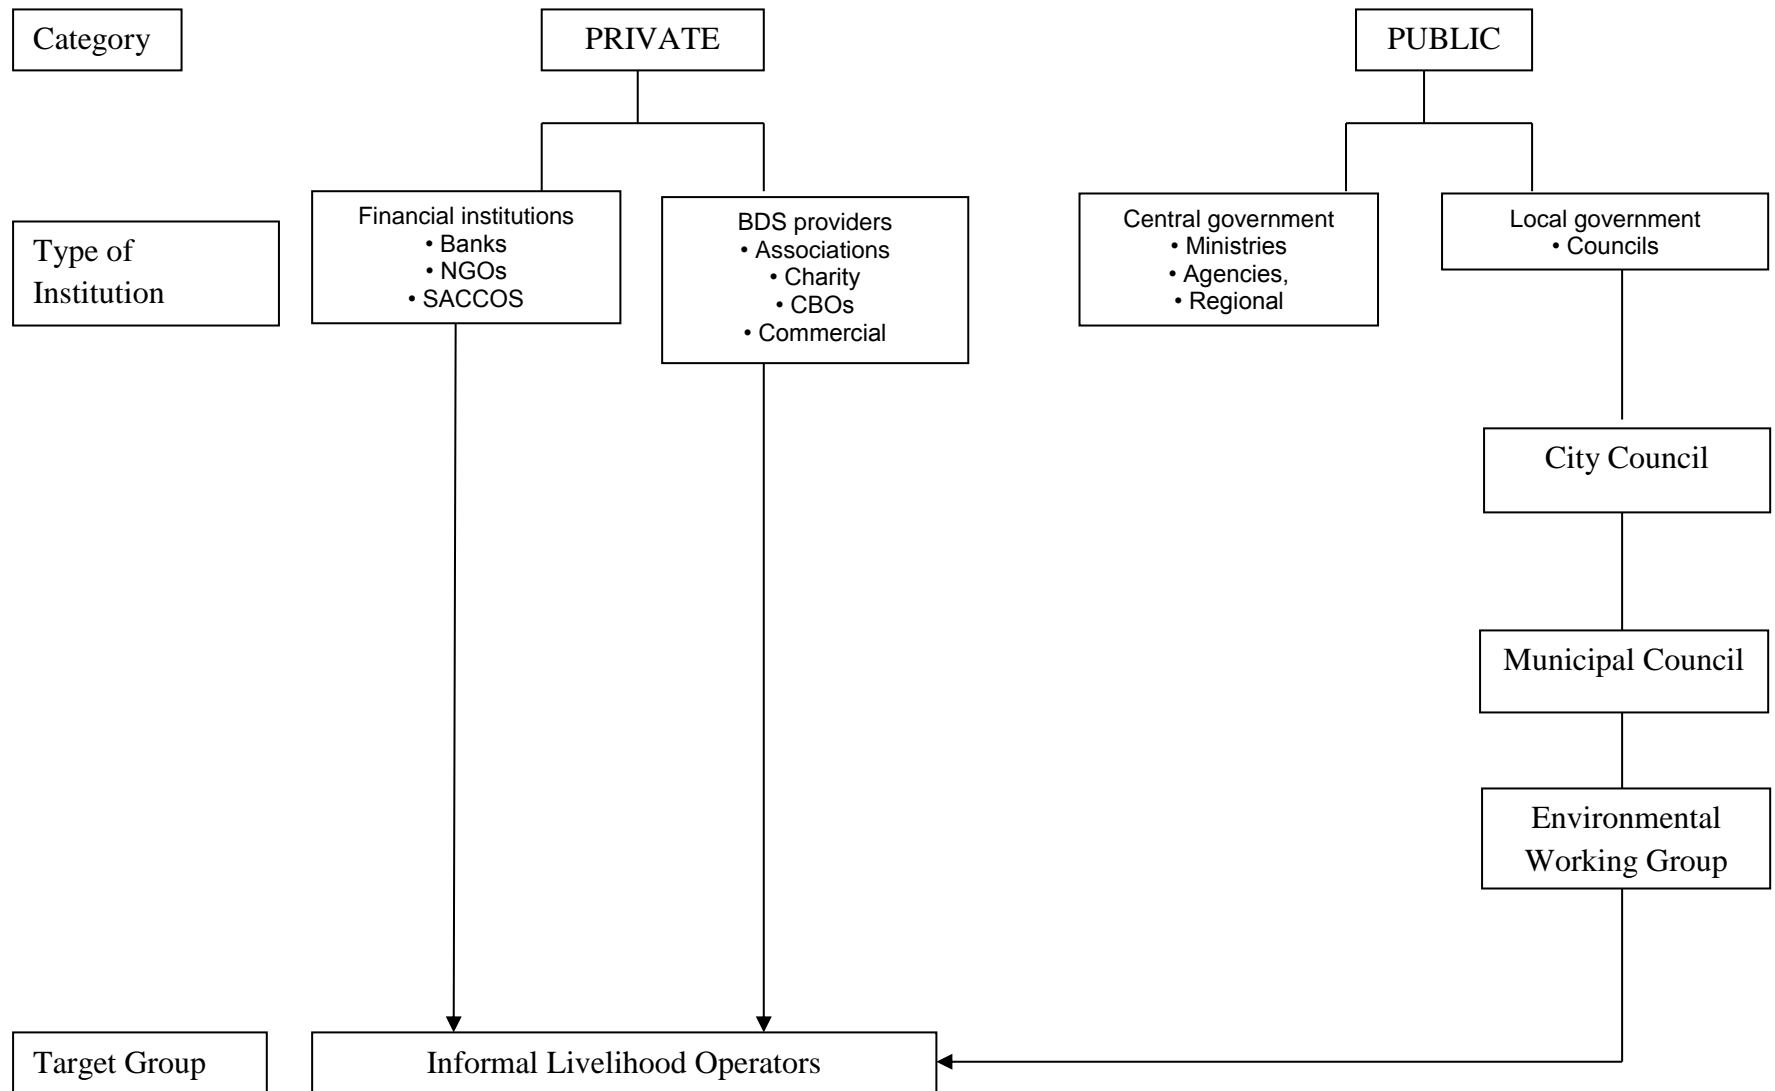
Category

PRIVATE

PUBLIC

Type of Institution

Financial institutions
• Banks
• NGOs
• SACCOS

BDS providers
• Associations
• Charity
• CBOs
• Commercial

Central government
• Ministries
• Agencies,
• Regional

Local government
• Councils

City Council

Municipal Council

Environmental Working Group

Target Group

Informal Livelihood Operators